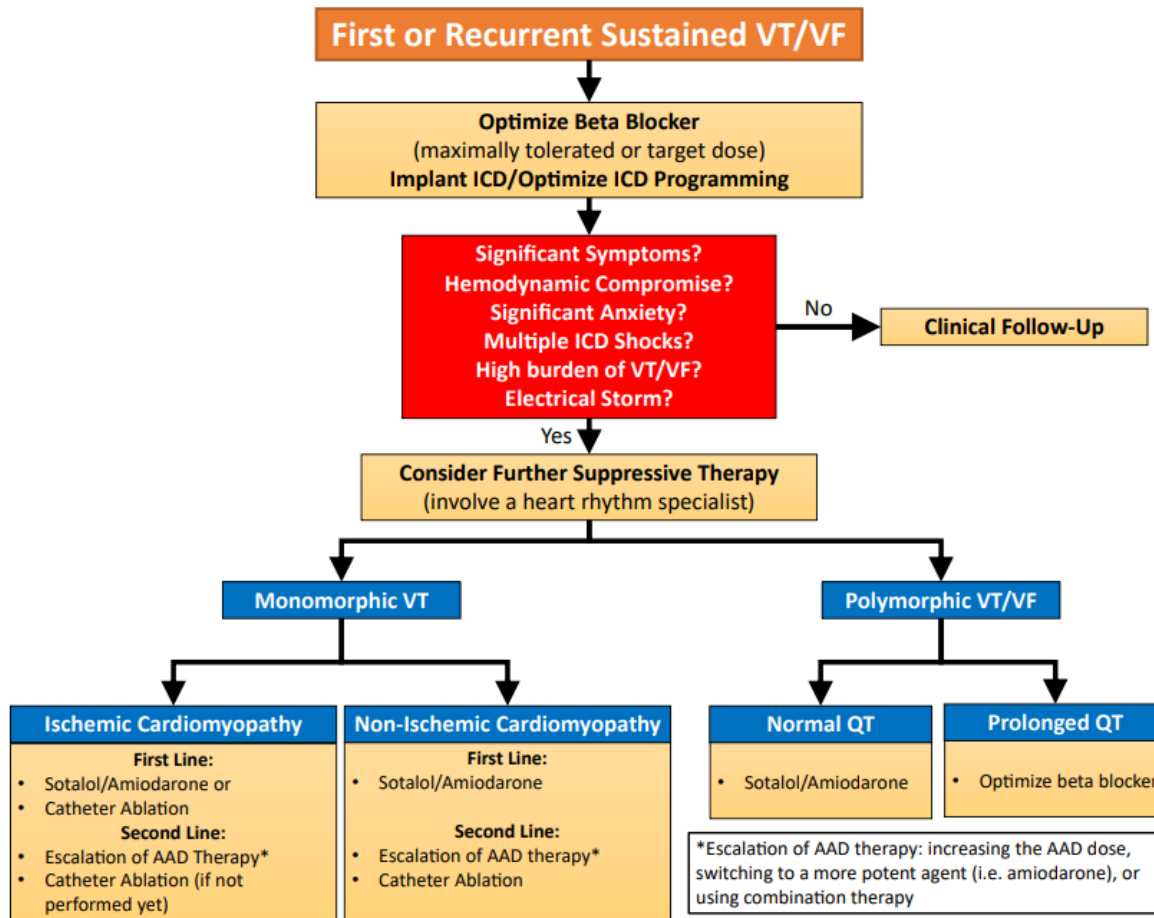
First or Recurrent Sustained VT/VF

Optimize Beta Blocker
(maximally tolerated or target dose)
Implant ICD/Optimize ICD Programming

Significant Symptoms?
Hemodynamic Compromise?
Significant Anxiety?
Multiple ICD Shocks?
High burden of VT/VF?
Electrical Storm?

No

Clinical Follow-Up

Yes

Consider Further Suppressive Therapy
(involve a heart rhythm specialist)

Monomorphic VT

Polymorphic VT/VF

Ischemic Cardiomyopathy

First Line:
• Sotalol/Amiodarone or
• Catheter Ablation
Second Line:
• Escalation of AAD Therapy*
• Catheter Ablation (if not performed yet)

Non-Ischemic Cardiomyopathy

First Line:
• Sotalol/Amiodarone
Second Line:
• Escalation of AAD therapy*
• Catheter Ablation

Normal QT

• Sotalol/Amiodarone

Prolonged QT

• Optimize beta blocker

*Escalation of AAD therapy: increasing the AAD dose, switching to a more potent agent (i.e. amiodarone), or using combination therapy